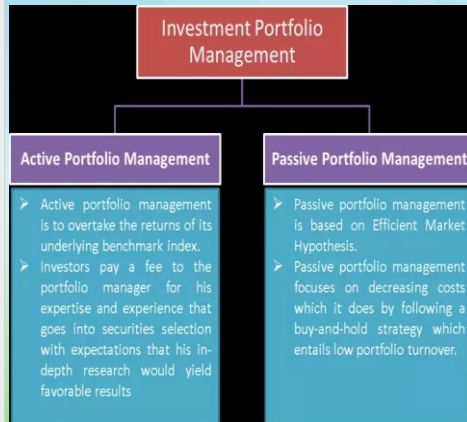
Investment Portfolio Management

Active Portfolio Management

➢ Active portfolio management is to overtake the returns of its underlying benchmark index.
➢ Investors pay a fee to the portfolio manager for his expertise and experience that goes into securities selection with expectations that his in-depth research would yield favorable results

Passive Portfolio Management

➢ Passive portfolio management is based on Efficient Market Hypothesis.
➢ Passive portfolio management focuses on decreasing costs which it does by following a buy-and-hold strategy which entails low portfolio turnover.